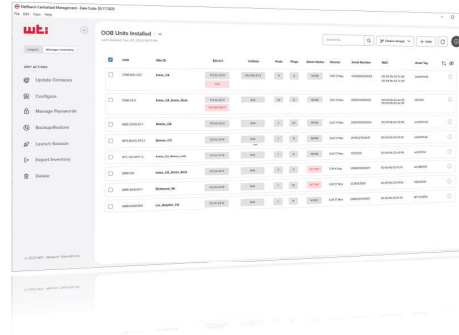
NetReach Centralized Management - Date Code 05/17/2021
File Edit View Help

wti

Logout Manage Inventory

OOB Units Installed
Last Updated: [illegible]

Search by Q Select Groups + Add

UNIT ACTIONS
Update Firmware
Configure
Manage Passwords
Backup/Restore
Launch Session
Export Inventory
Delete

| | Host | Site ID | Hosts | Ports | Plugs | Alarm History | Version | Serial Number | MAC | Asset Tag |
|---|---|---|---|---|---|---|---|---|---|---|
| | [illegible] | Irvine_CA | | | | | | | | |
| | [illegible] | Irvine_CA_Demo_Rack | | | | | | | | |
| | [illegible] | Atlanta_GA | | | | | | | | |
| | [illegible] | Denver_CO | | | | | | | | |
| | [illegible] | Irvine_CA_Demo_Lunit | | | | | | | | |
| | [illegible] | Irvine_CA_Demo_Rack | | | | | | | | |
| | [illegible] | Richmond_VA | | | | | | | | |
| | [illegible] | Los_Angeles_CA | | | | | | | | |

© 2021 WTI - Western Telematic Inc.